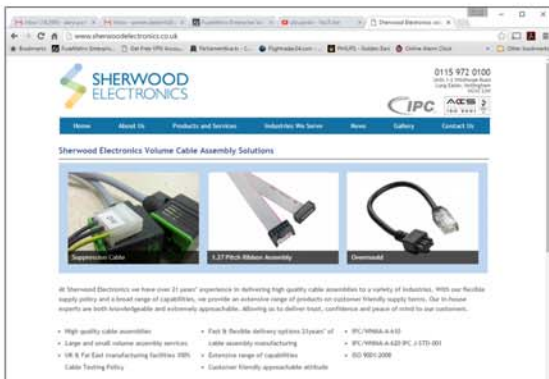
Sherwood Electronics ×

www.sherwoodelectronics.co.uk

Bookmarks

Other bookmarks

SHERWOOD ELECTRONICS

0115 972 0100

IPC

Home | About Us | Products and Services | Industries We Serve | News | Gallery | Contact Us

Sherwood Electronics Volume Cable Assembly Solutions

Suppression Cable

1.27 Pitch Ribbon Assembly

Overmould

At Sherwood Electronics we have over 21 years' experience in delivering high quality cable assemblies to a variety of industries. With our flexible supply policy and a broad range of capabilities, we provide an extensive range of products on customer friendly supply terms. Our in-house experts are both knowledgeable and extremely approachable. Allowing us to deliver trust, confidence and peace of mind to our customers.

• High quality cable assemblies
• Large and small volume assembly services
• UK & Far East manufacturing facilities 100% Cable Testing Policy

• Fast & flexible delivery options 21years' of cable assembly manufacturing
• Extensive range of capabilities
• Customer friendly approachable attitude

• IPC/WHMA-A-620
• IPC/WHMA-A-620 IPC J-STD-001
• ISO 9001:2008